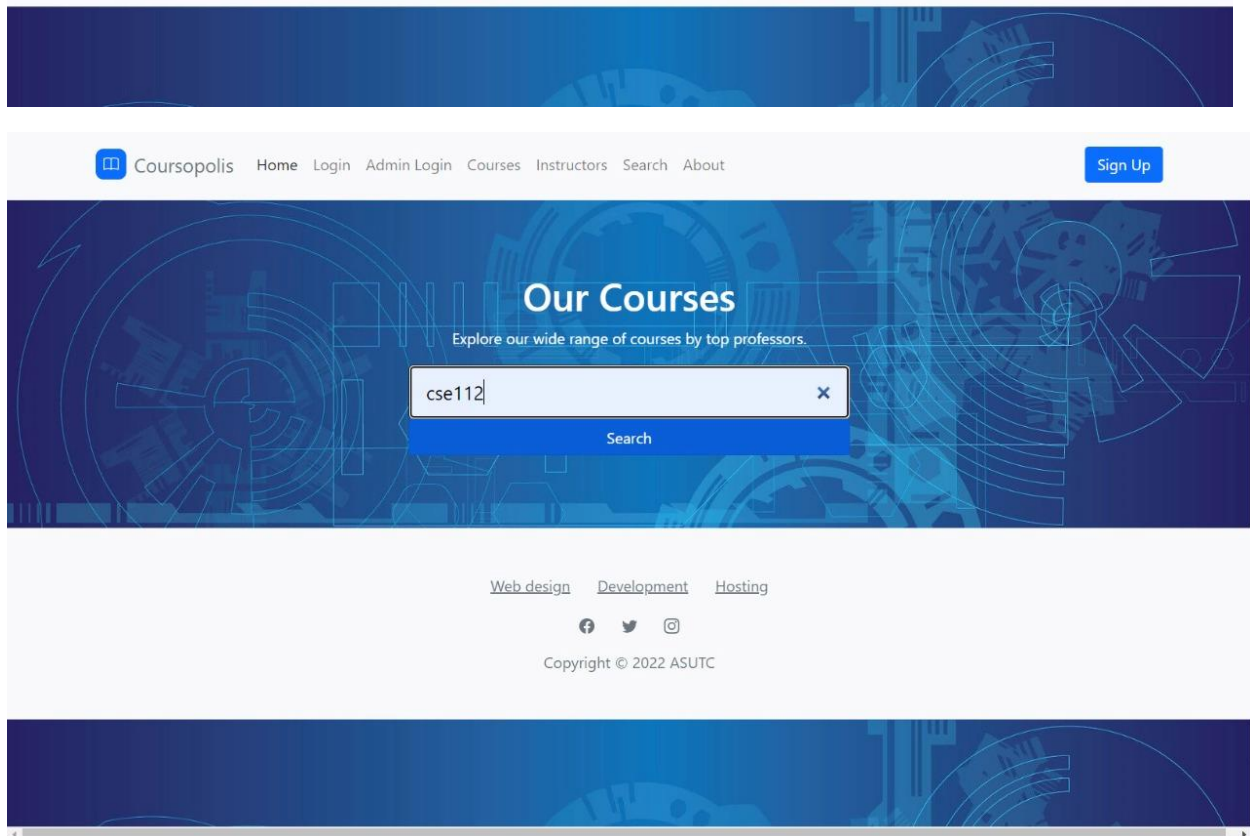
Coursopolis Home Login Admin Login Courses Instructors Search About

Sign Up

Our Courses

Explore our wide range of courses by top professors.

cse112

×

Search

Web design Development Hosting

Copyright © 2022 ASUTC